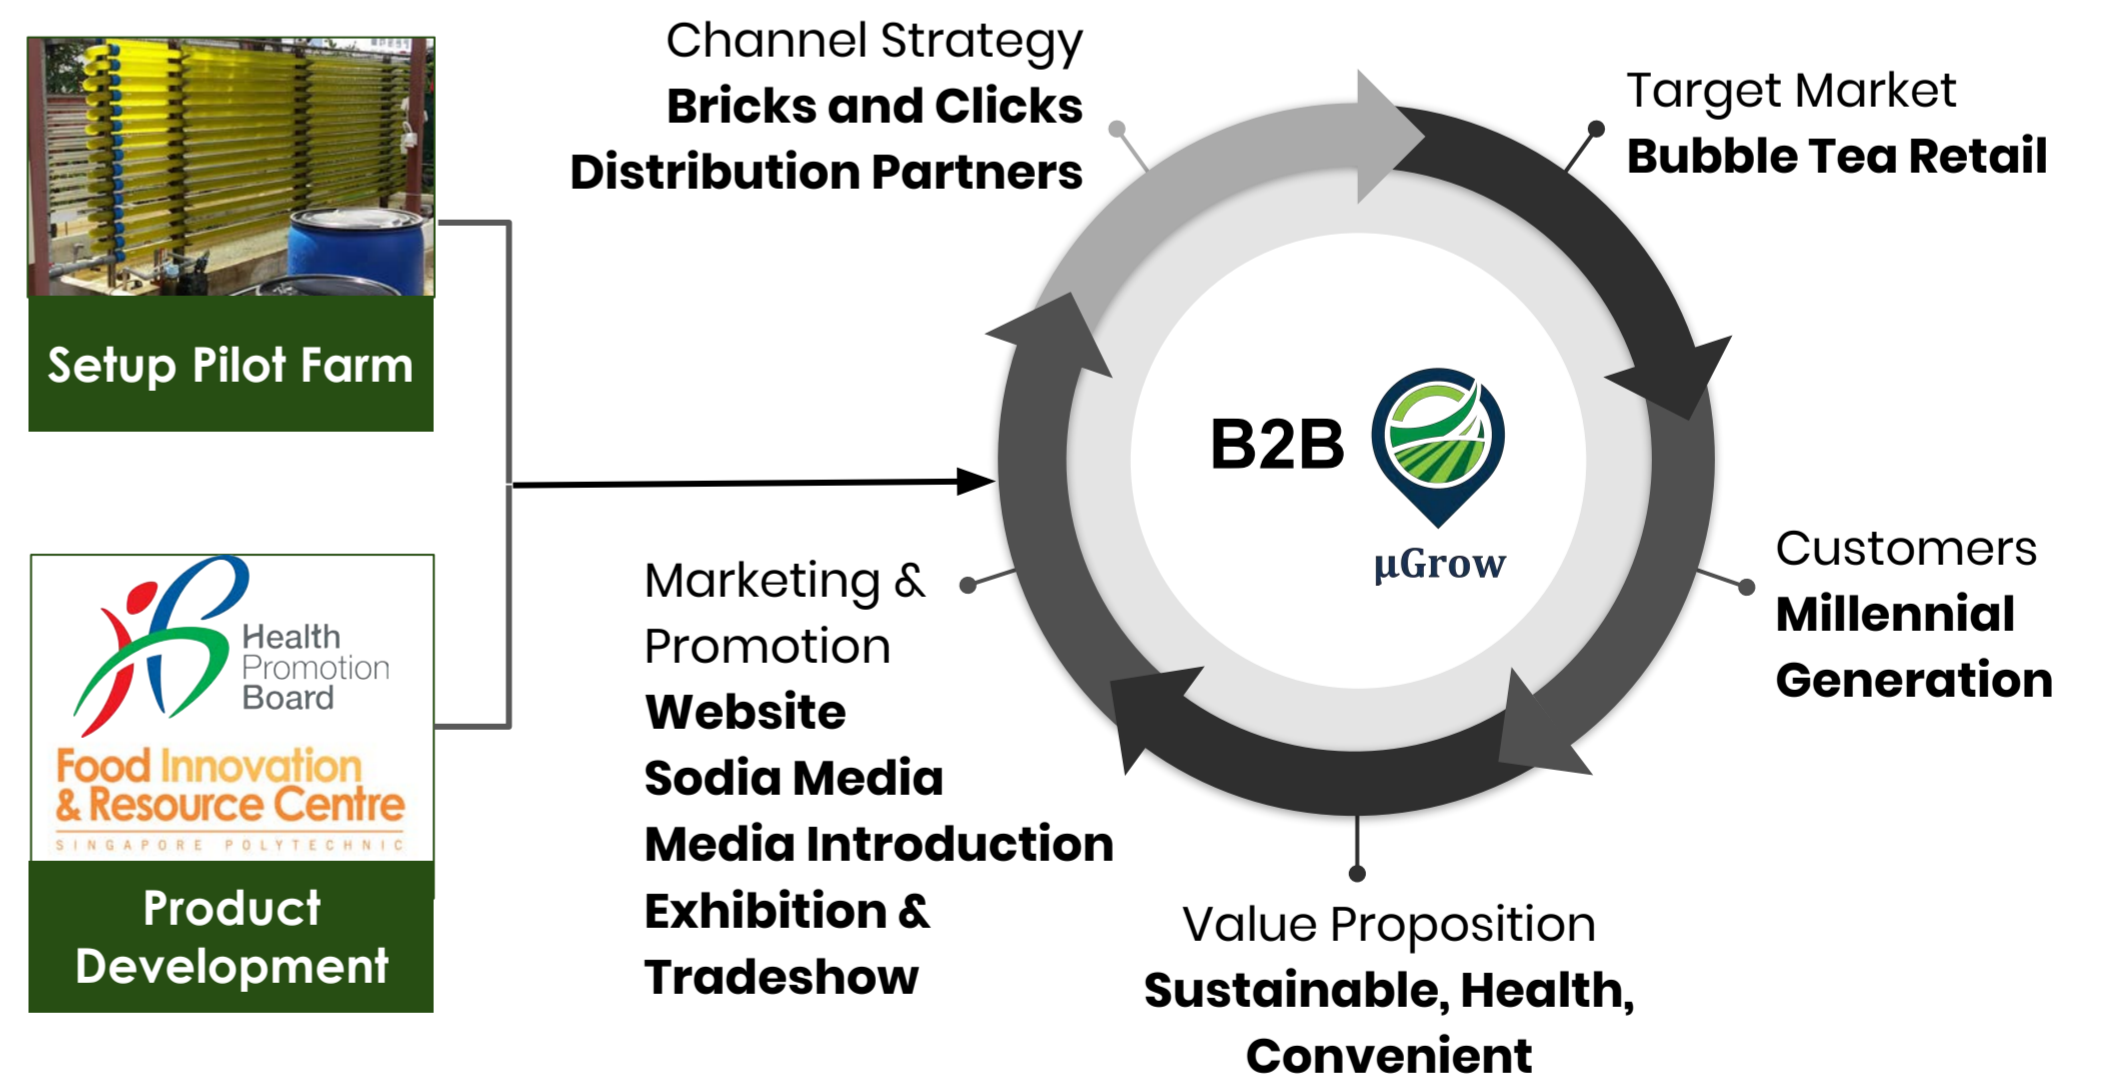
Setup Pilot Farm

Health Promotion Board

Food Innovation & Resource Centre
SINGAPORE POLYTECHNIC

Product Development

Channel Strategy
**Bricks and Clicks**
**Distribution Partners**

Target Market
**Bubble Tea Retail**

B2B

µGrow

Customers
**Millennial Generation**

Value Proposition
**Sustainable, Health, Convenient**

Marketing & Promotion
**Website**
**Sodia Media**
**Media Introduction**
**Exhibition & Tradeshow**